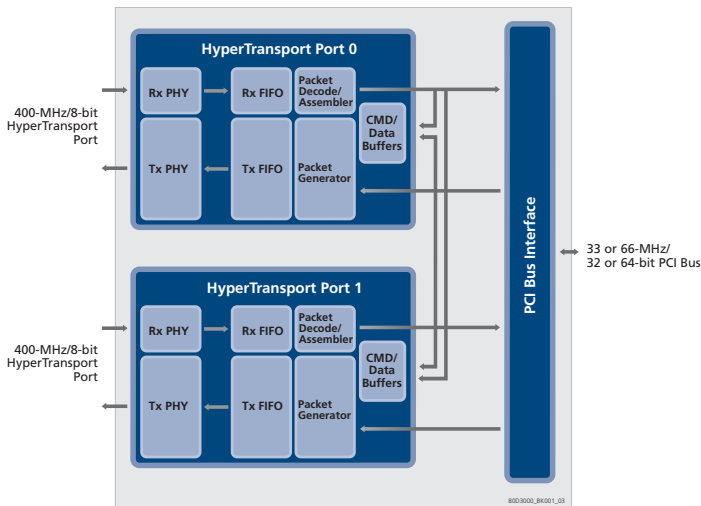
HyperTransport Port 0

400-MHz/8-bit HyperTransport Port

Rx PHY

Rx FIFO

Packet Decode/ Assembler

CMD/ Data Buffers

Tx PHY

Tx FIFO

Packet Generator

HyperTransport Port 1

400-MHz/8-bit HyperTransport Port

Rx PHY

Rx FIFO

Packet Decode/ Assembler

CMD/ Data Buffers

Tx PHY

Tx FIFO

Packet Generator

PCI Bus Interface

33 or 66-MHz/ 32 or 64-bit PCI Bus

B0D3000_BK001_03